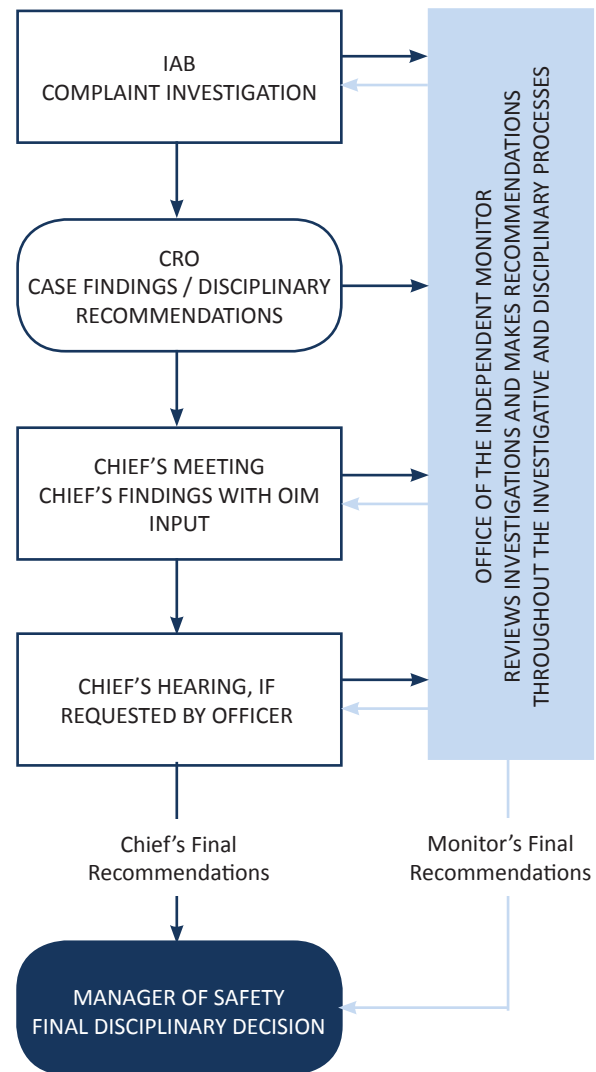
IAB
COMPLAINT INVESTIGATION

CRO
CASE FINDINGS / DISCIPLINARY RECOMMENDATIONS

CHIEF'S MEETING
CHIEF'S FINDINGS WITH OIM INPUT

CHIEF'S HEARING, IF REQUESTED BY OFFICER

Chief's Final Recommendations

MANAGER OF SAFETY
FINAL DISCIPLINARY DECISION

OFFICE OF THE INDEPENDENT MONITOR
REVIEWS INVESTIGATIONS AND MAKES RECOMMENDATIONS THROUGHOUT THE INVESTIGATIVE AND DISCIPLINARY PROCESSES

Monitor's Final Recommendations